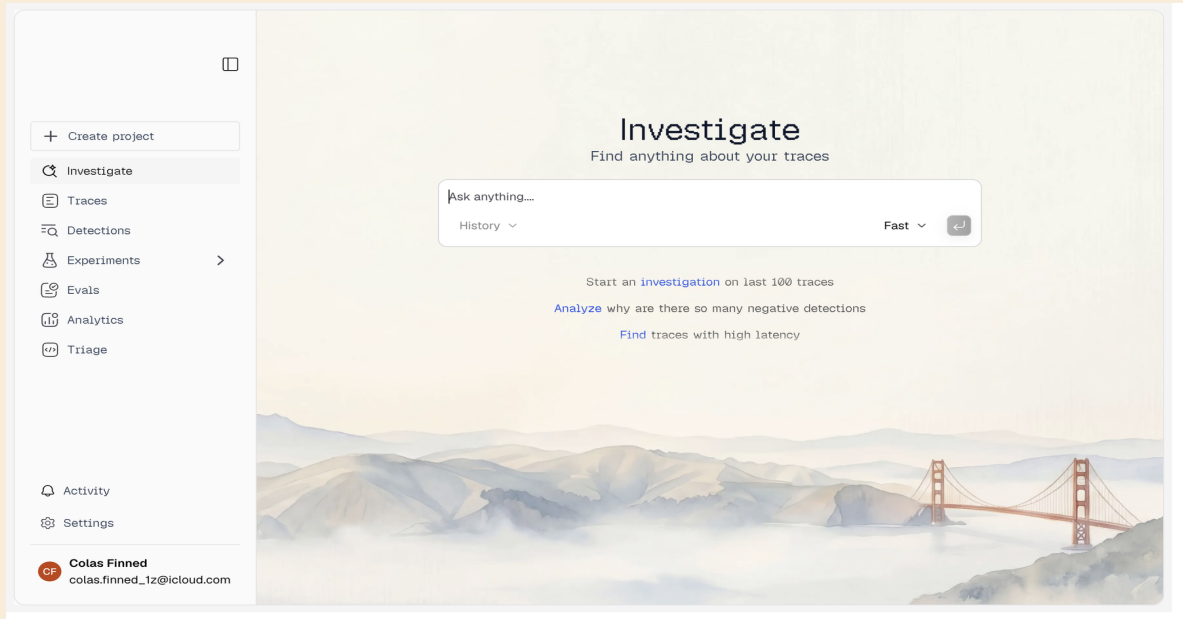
+ Create project

Investigate

Traces

Detections

Experiments

Evals

Analytics

Triage

Activity

Settings

CF Colas Finned
colas.finned_1z@icloud.com

Investigate
Find anything about your traces

Ask anything....

History

Fast

Start an investigation on last 100 traces

Analyze why are there so many negative detections

Find traces with high latency